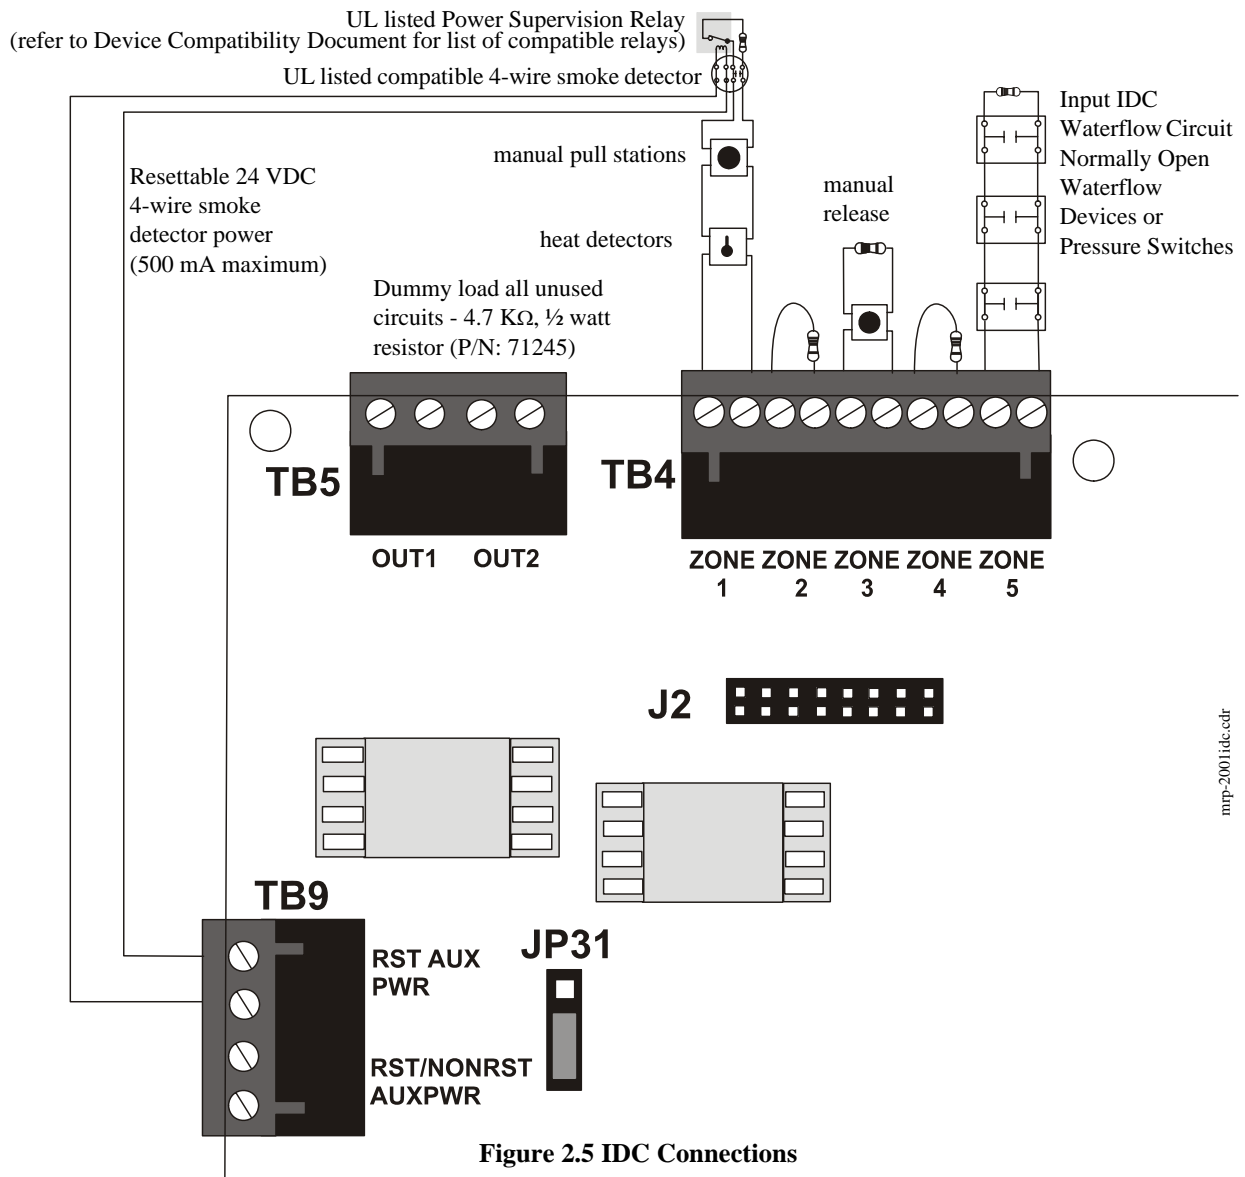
UL listed Power Supervision Relay
(refer to Device Compatibility Document for list of compatible relays)
UL listed compatible 4-wire smoke detector

manual pull stations

Resettable 24 VDC 4-wire smoke detector power (500 mA maximum)

manual release

heat detectors

Input IDC Waterflow Circuit Normally Open Waterflow Devices or Pressure Switches

Dummy load all unused circuits - 4.7 KΩ, ½ watt resistor (P/N: 71245)

TB5

TB4

OUT1 OUT2

ZONE 1 ZONE 2 ZONE 3 ZONE 4 ZONE 5

J2

mrp-2001idc.cdr

TB9

JP31

RST AUX PWR

RST/NONRST AUXPWR

Figure 2.5 IDC Connections